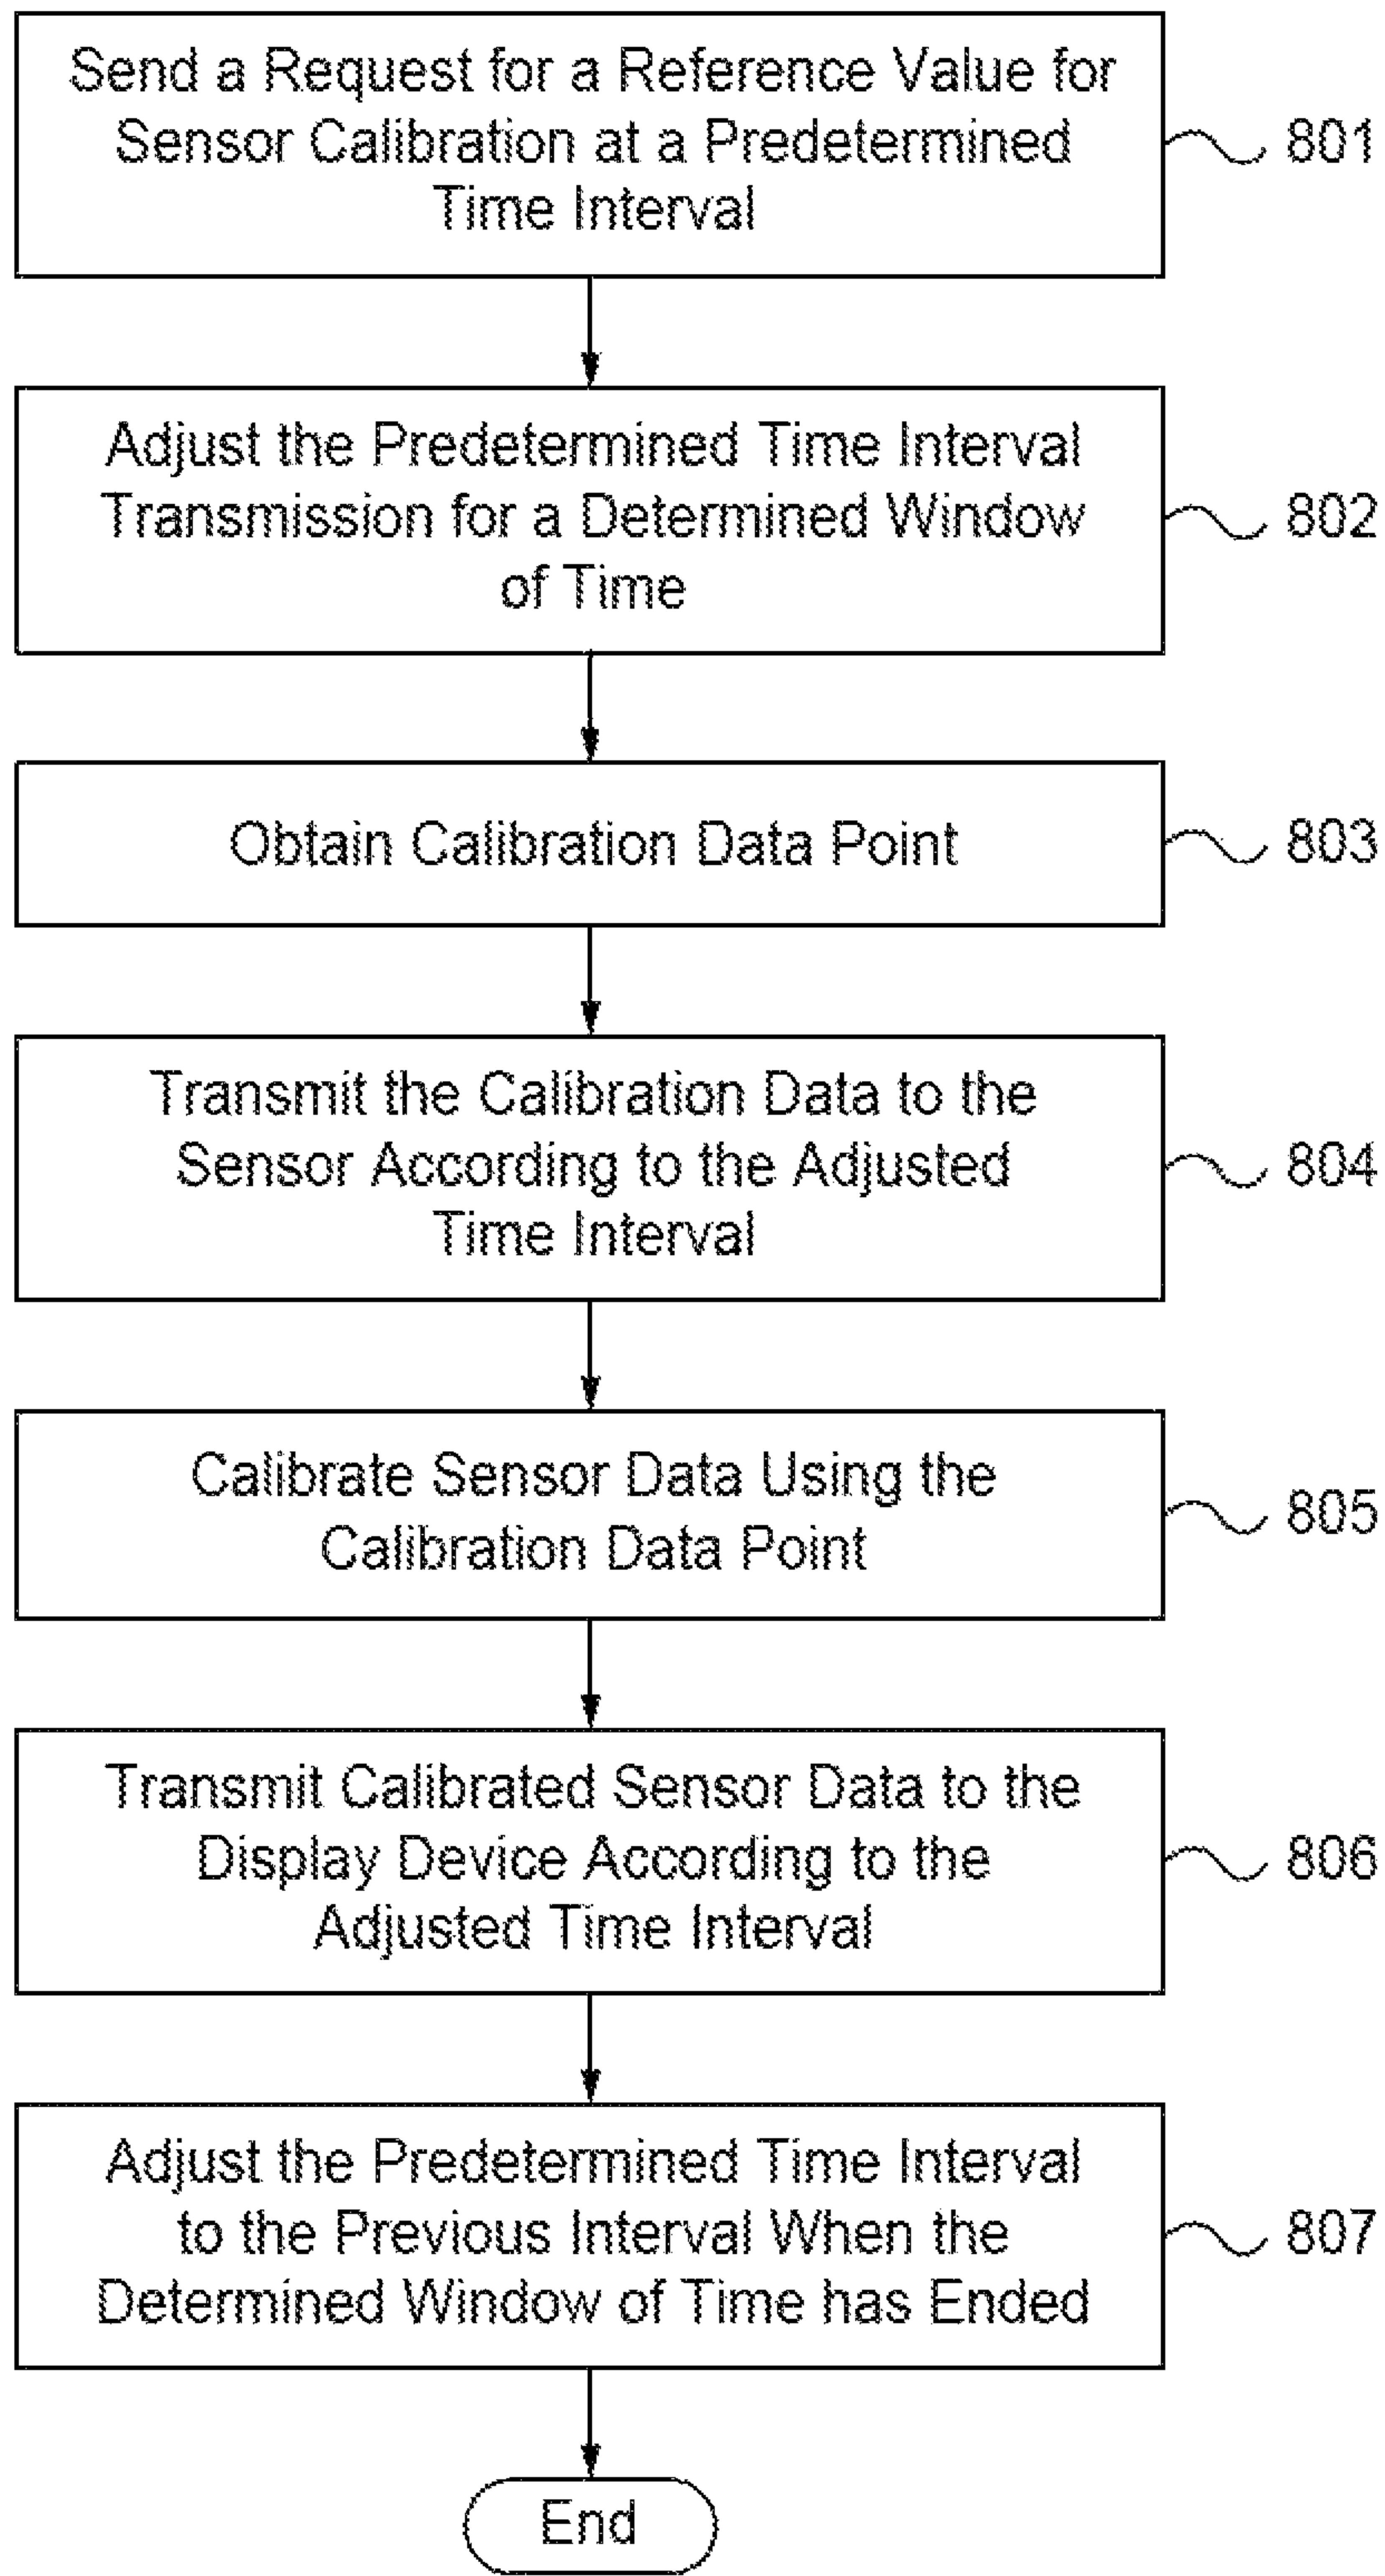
Send a Request for a Reference Value for Sensor Calibration at a Predetermined Time Interval

801

Adjust the Predetermined Time Interval Transmission for a Determined Window of Time

802

Obtain Calibration Data Point

803

Transmit the Calibration Data to the Sensor According to the Adjusted Time Interval

804

Calibrate Sensor Data Using the Calibration Data Point

805

Transmit Calibrated Sensor Data to the Display Device According to the Adjusted Time Interval

806

Adjust the Predetermined Time Interval to the Previous Interval When the Determined Window of Time has Ended

807

End